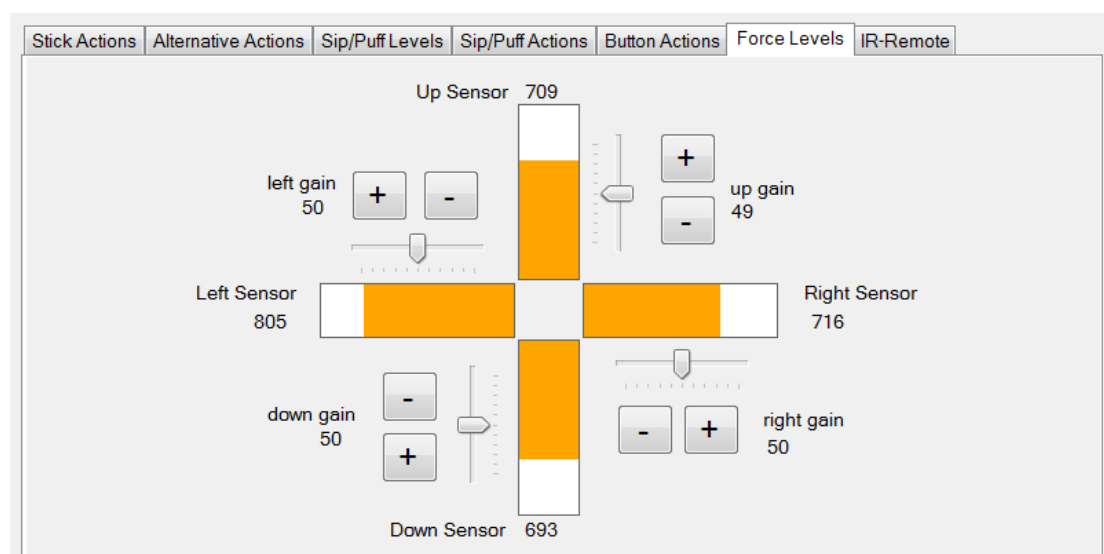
Stick Actions | Alternative Actions | Sip/Puff Levels | Sip/Puff Actions | Button Actions | Force Levels | IR-Remote

Up Sensor 709

left gain
50

+ -

+
-

up gain
49

Left Sensor
805

Right Sensor
716

-
+

down gain
50

- +

right gain
50

Down Sensor 693